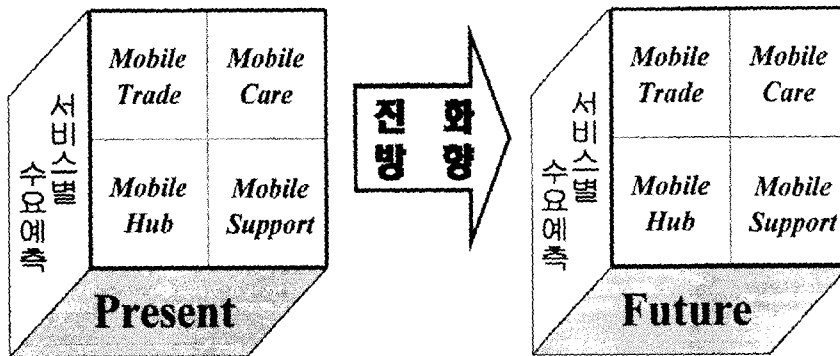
서비스별 수요예측

| Mobile Trade | Mobile Care |
|---|---|
| Mobile Hub | Mobile Support |

Present

진화 방향

서비스별 수요예측

| Mobile Trade | Mobile Care |
|---|---|
| Mobile Hub | Mobile Support |

Future